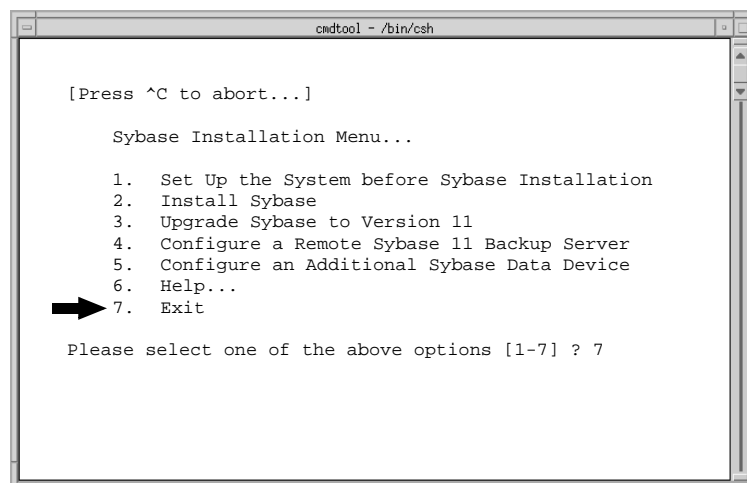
cmdtool - /bin/csh

[Press ^C to abort...]

Sybase Installation Menu...

1. Set Up the System before Sybase Installation
2. Install Sybase
3. Upgrade Sybase to Version 11
4. Configure a Remote Sybase 11 Backup Server
5. Configure an Additional Sybase Data Device
6. Help...
7. Exit

Please select one of the above options [1-7] ? 7